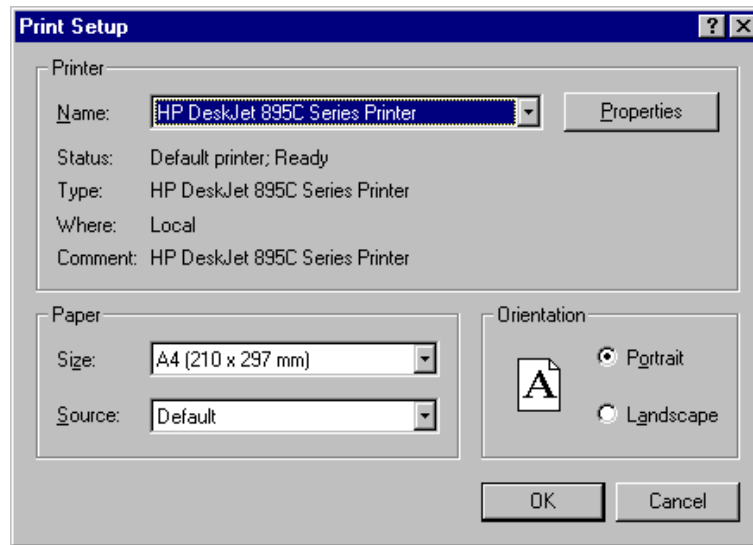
Print Setup

? X

Printer

Name: HP DeskJet 895C Series Printer

Properties

Status: Default printer; Ready

Type: HP DeskJet 895C Series Printer

Where: Local

Comment: HP DeskJet 895C Series Printer

Paper

Size: A4 (210 x 297 mm)

Source: Default

Orientation

A

Portrait

Landscape

OK

Cancel